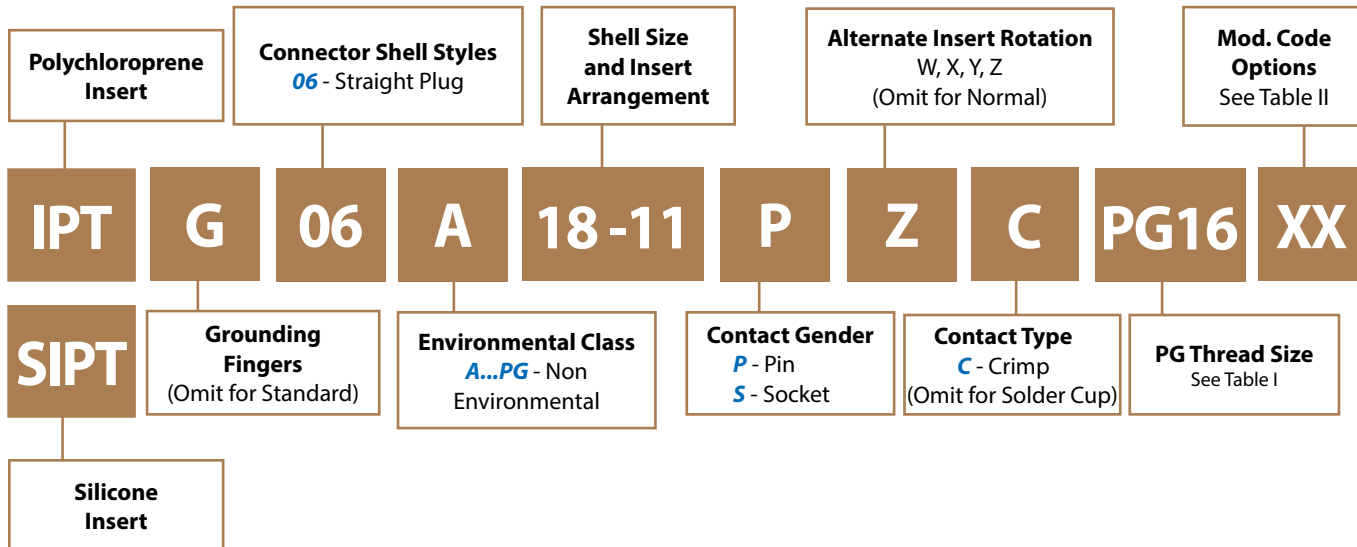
Polychloroprene Insert

Connector Shell Styles
06 - Straight Plug

Shell Size and Insert Arrangement

Alternate Insert Rotation
W, X, Y, Z
(Omit for Normal)

Mod. Code Options
See Table II

IPT G 06 A 18 -11 P Z C PG16 XX

SIPT

Grounding Fingers
(Omit for Standard)

Environmental Class
A...PG - Non Environmental

Contact Gender
P - Pin
S - Socket

Contact Type
C - Crimp
(Omit for Solder Cup)

PG Thread Size
See Table I

Silicone Insert